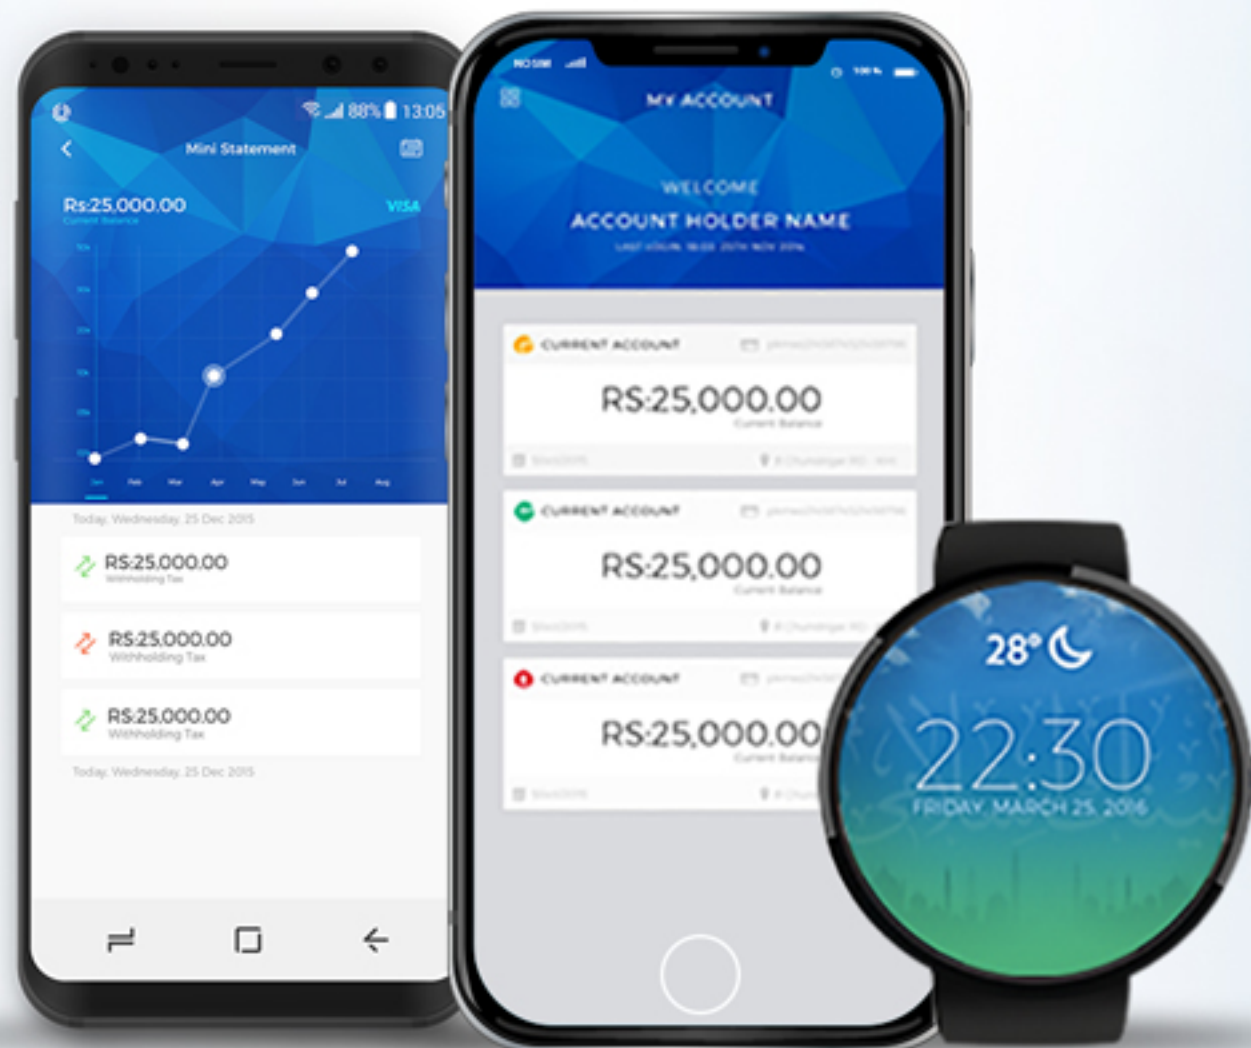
88% 13:05

Mini Statement

Rs:25,000.00
Current Balance

VISA

Today, Wednesday, 25 Dec 2015

RS:25,000.00
Withholding Tax

RS:25,000.00
Withholding Tax

RS:25,000.00
Withholding Tax

Today, Wednesday, 25 Dec 2015

NO SIM

MY ACCOUNT

WELCOME
ACCOUNT HOLDER NAME
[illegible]

CURRENT ACCOUNT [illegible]

RS:25,000.00
Current Balance

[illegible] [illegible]

CURRENT ACCOUNT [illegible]

RS:25,000.00
Current Balance

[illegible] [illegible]

CURRENT ACCOUNT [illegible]

RS:25,000.00
Current Balance

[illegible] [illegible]

28°

22:30
FRIDAY, MARCH 25, 2016